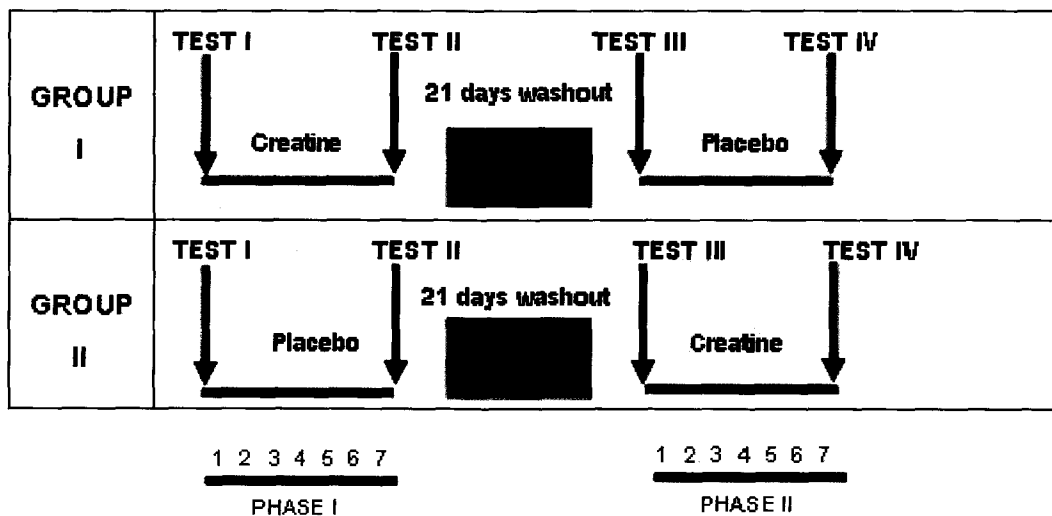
GROUP I

TEST I

TEST II

21 days washout

TEST III

TEST IV

Creatine

Placebo

GROUP II

TEST I

TEST II

21 days washout

TEST III

TEST IV

Placebo

Creatine

1 2 3 4 5 6 7

PHASE I

1 2 3 4 5 6 7

PHASE II